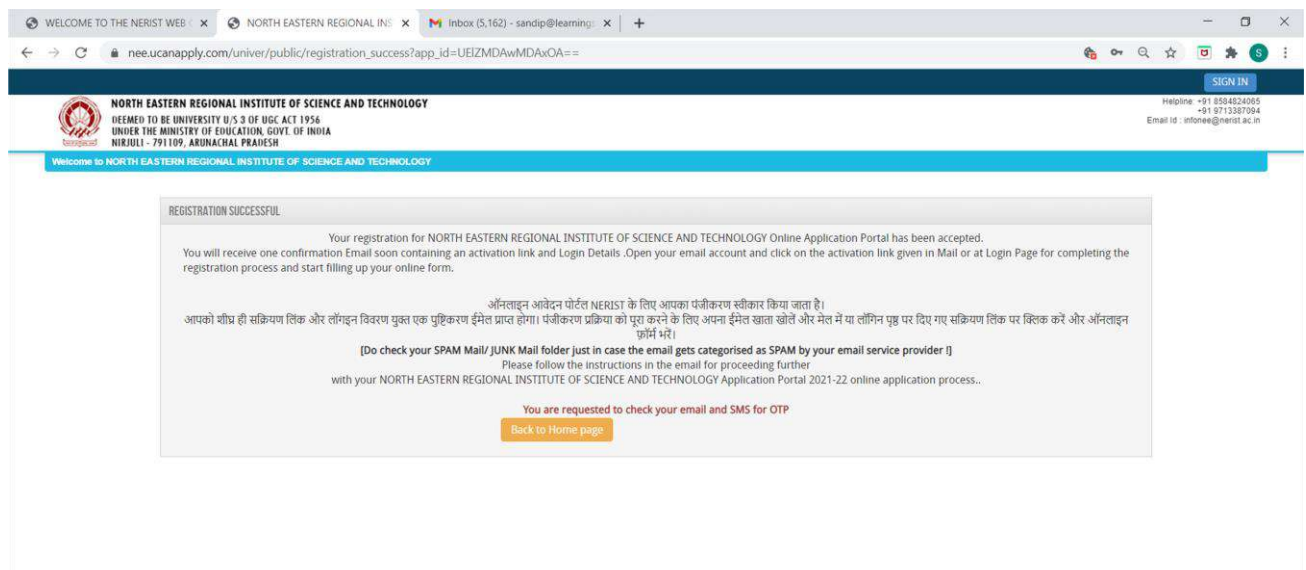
WELCOME TO THE NERIST WEB ( ×
NORTH EASTERN REGIONAL INS ×
Inbox (5,162) - sandip@learning ×
+

nee.ucanapply.com/univer/public/registration_success?app_id=UEIZMDAwMDAxOA==

SIGN IN

NORTH EASTERN REGIONAL INSTITUTE OF SCIENCE AND TECHNOLOGY
DEEMED TO BE UNIVERSITY U/S 3 OF UGC ACT 1956
UNDER THE MINISTRY OF EDUCATION, GOVT. OF INDIA
NIRJULI - 791109, ARUNACHAL PRADESH

Helpline: +91 8584824065
+91 9713387094
Email Id : infonee@nerist.ac.in

Welcome to NORTH EASTERN REGIONAL INSTITUTE OF SCIENCE AND TECHNOLOGY

REGISTRATION SUCCESSFUL

Your registration for NORTH EASTERN REGIONAL INSTITUTE OF SCIENCE AND TECHNOLOGY Online Application Portal has been accepted.
You will receive one confirmation Email soon containing an activation link and Login Details .Open your email account and click on the activation link given in Mail or at Login Page for completing the registration process and start filling up your online form.

ऑनलाइन आवेदन पोर्टल NERIST के लिए आपका पंजीकरण स्वीकार किया जाता है।
आपको शीघ्र ही सक्रियण लिंक और लॉगइन विवरण युक्त एक पुष्टिकरण ईमेल प्राप्त होगा। पंजीकरण प्रक्रिया को पूरा करने के लिए अपना ईमेल खाता खोलें और मेल में या लॉगिन पृष्ठ पर दिए गए सक्रियण लिंक पर क्लिक करें और ऑनलाइन फ़ॉर्म भरें।
[Do check your SPAM Mail/ JUNK Mail folder just in case the email gets categorised as SPAM by your email service provider !]
Please follow the instructions in the email for proceeding further
with your NORTH EASTERN REGIONAL INSTITUTE OF SCIENCE AND TECHNOLOGY Application Portal 2021-22 online application process..

You are requested to check your email and SMS for OTP
Back to Home page